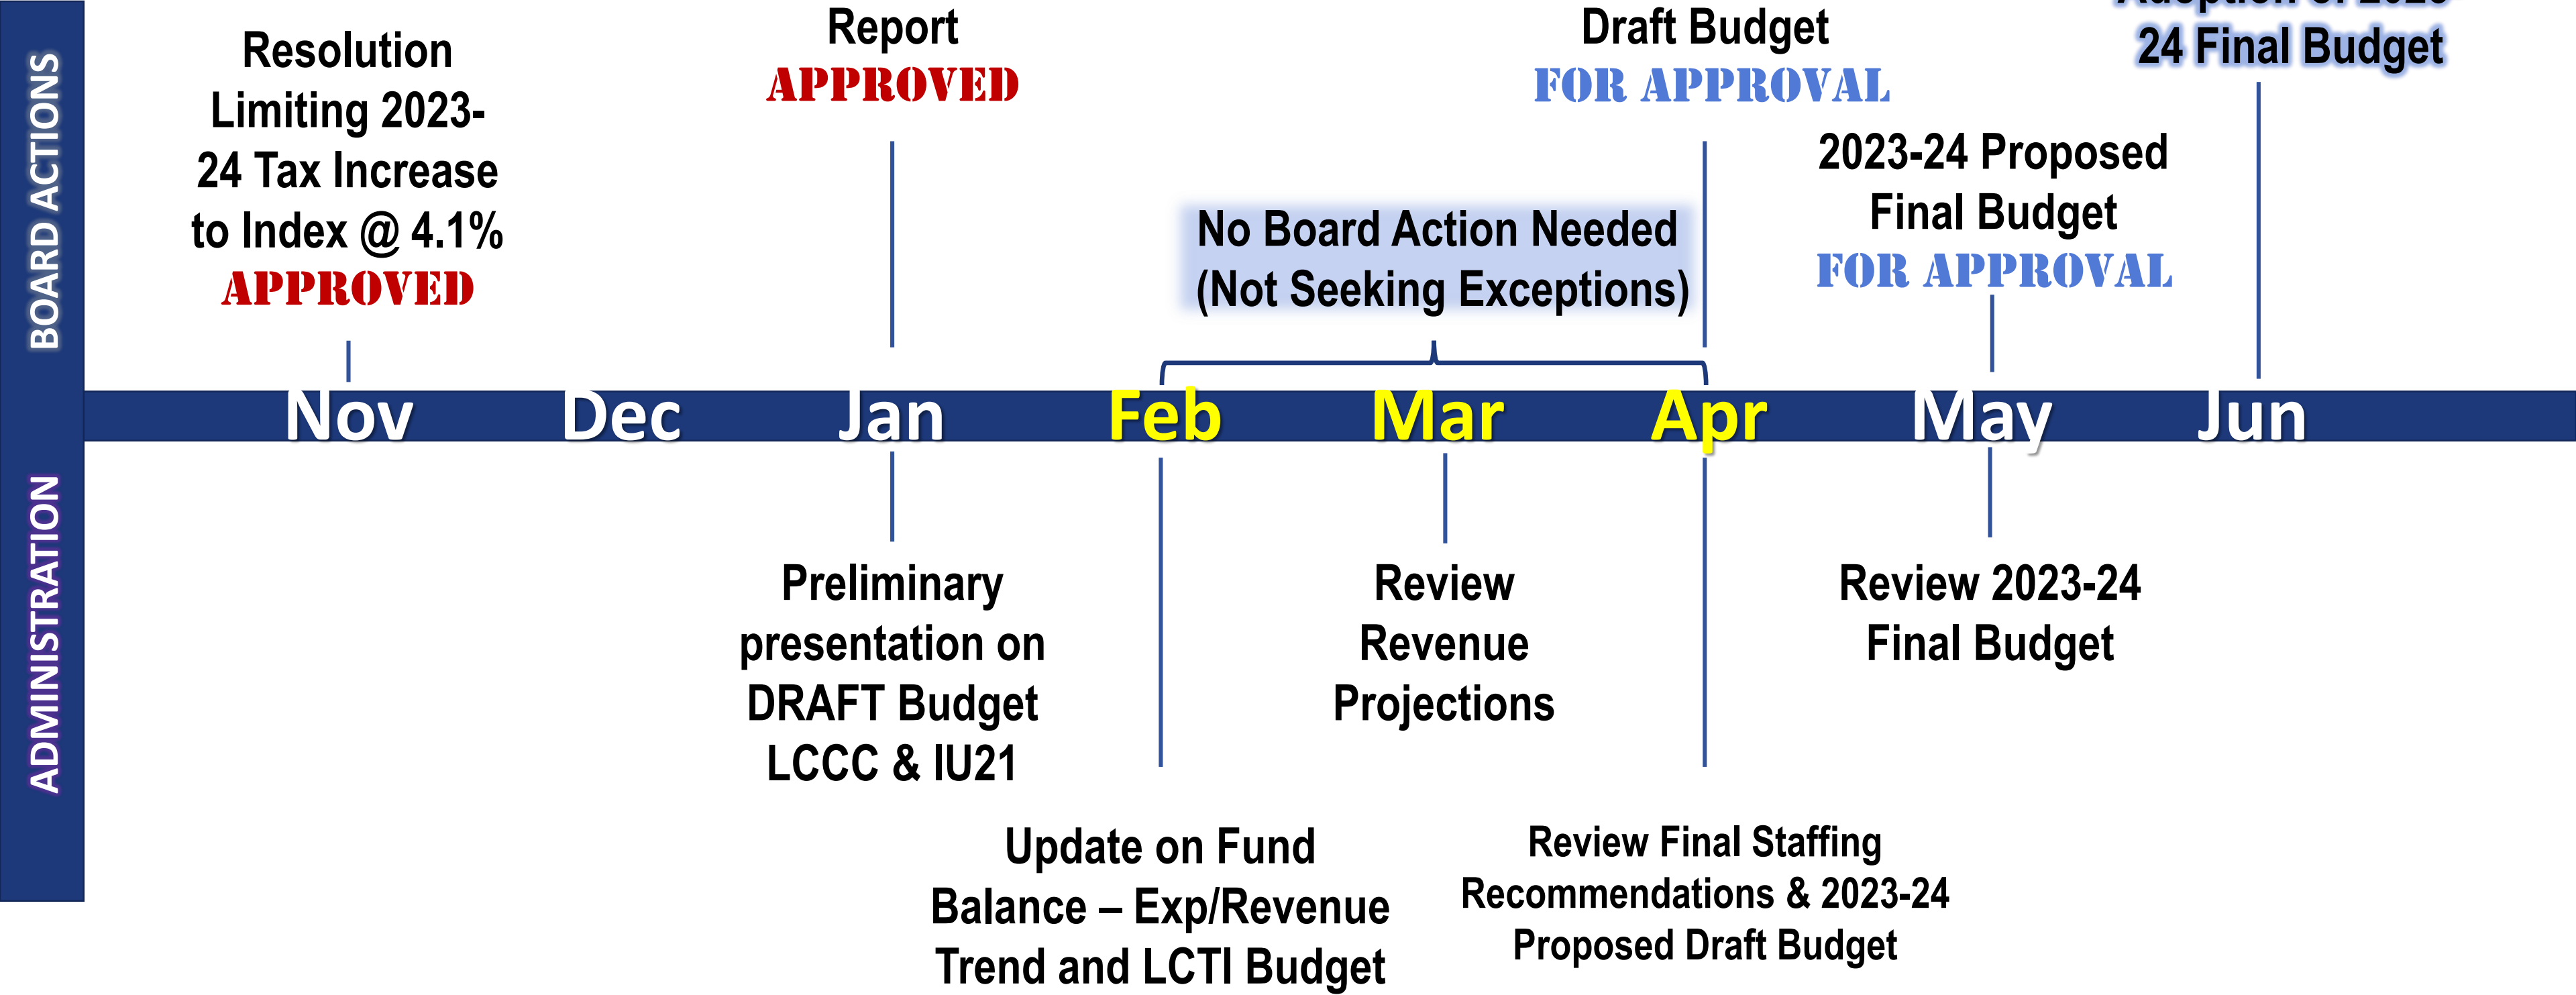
BOARD ACTIONS

Resolution Limiting 2023-24 Tax Increase to Index @ 4.1%
APPROVED

Report
APPROVED

No Board Action Needed (Not Seeking Exceptions)

Draft Budget
FOR APPROVAL

2023-24 Proposed Final Budget
FOR APPROVAL

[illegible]
24 Final Budget

Nov Dec Jan Feb Mar Apr May Jun

ADMINISTRATION

Preliminary presentation on DRAFT Budget LCCC & IU21

Update on Fund Balance – Exp/Revenue Trend and LCTI Budget

Review Revenue Projections

Review Final Staffing Recommendations & 2023-24 Proposed Draft Budget

Review 2023-24 Final Budget